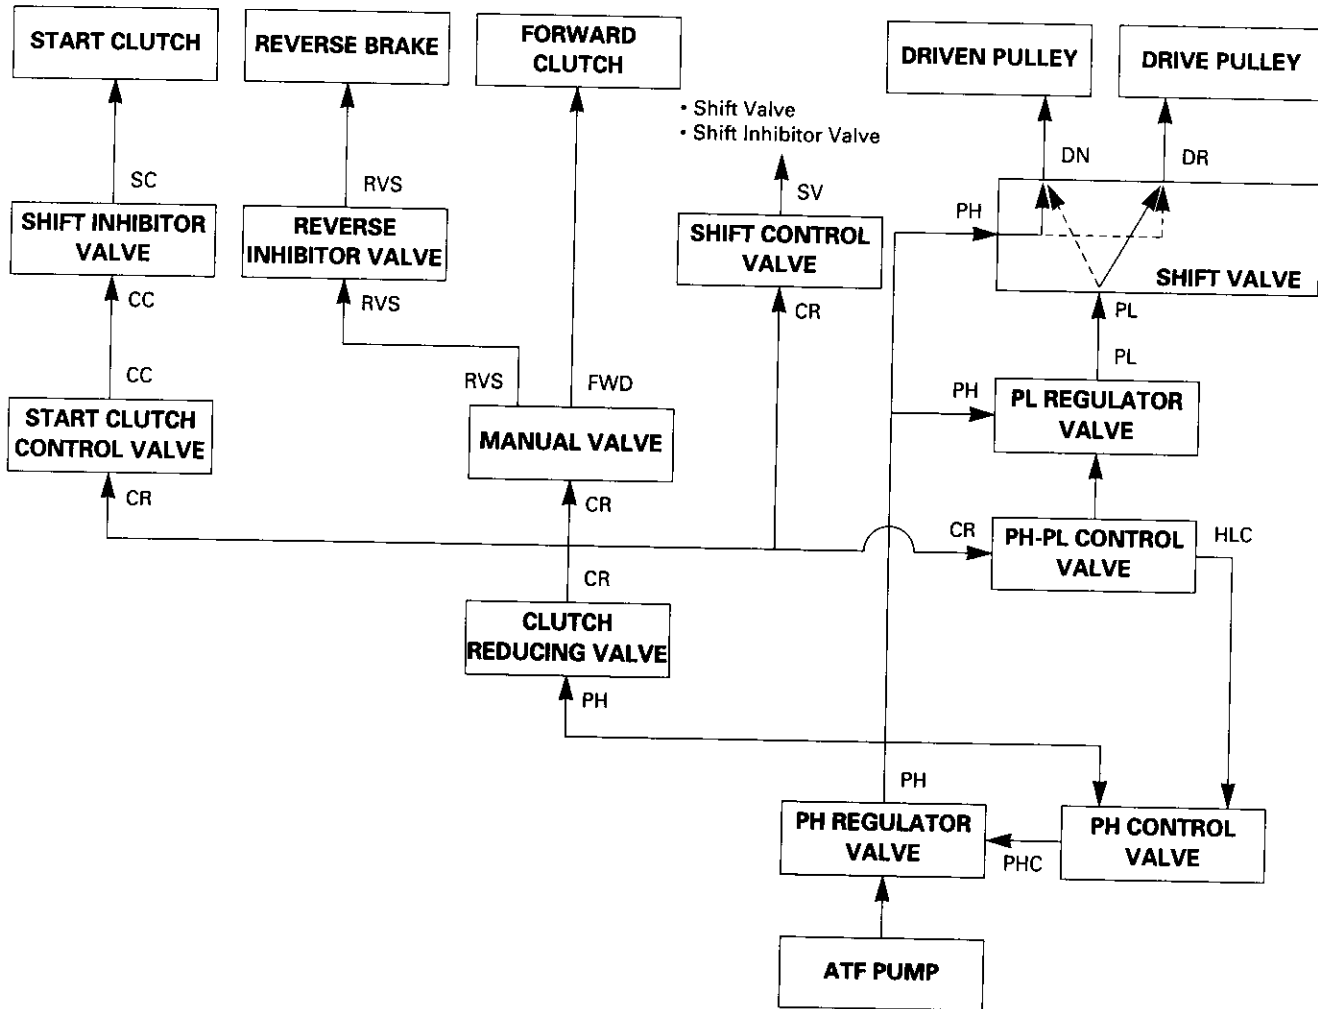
START CLUTCH

REVERSE BRAKE

FORWARD CLUTCH

DRIVEN PULLEY

DRIVE PULLEY

• Shift Valve
• Shift Inhibitor Valve

SC

RVS

SV

DN

DR

PH

SHIFT INHIBITOR VALVE

REVERSE INHIBITOR VALVE

SHIFT CONTROL VALVE

SHIFT VALVE

CC

RVS

CR

PL

CC

RVS

FWD

PL

PH

START CLUTCH CONTROL VALVE

MANUAL VALVE

PL REGULATOR VALVE

CR

CR

CR

PH-PL CONTROL VALVE

HLC

CR

CLUTCH REDUCING VALVE

PH

PH

PH REGULATOR VALVE

PHC

PH CONTROL VALVE

ATF PUMP